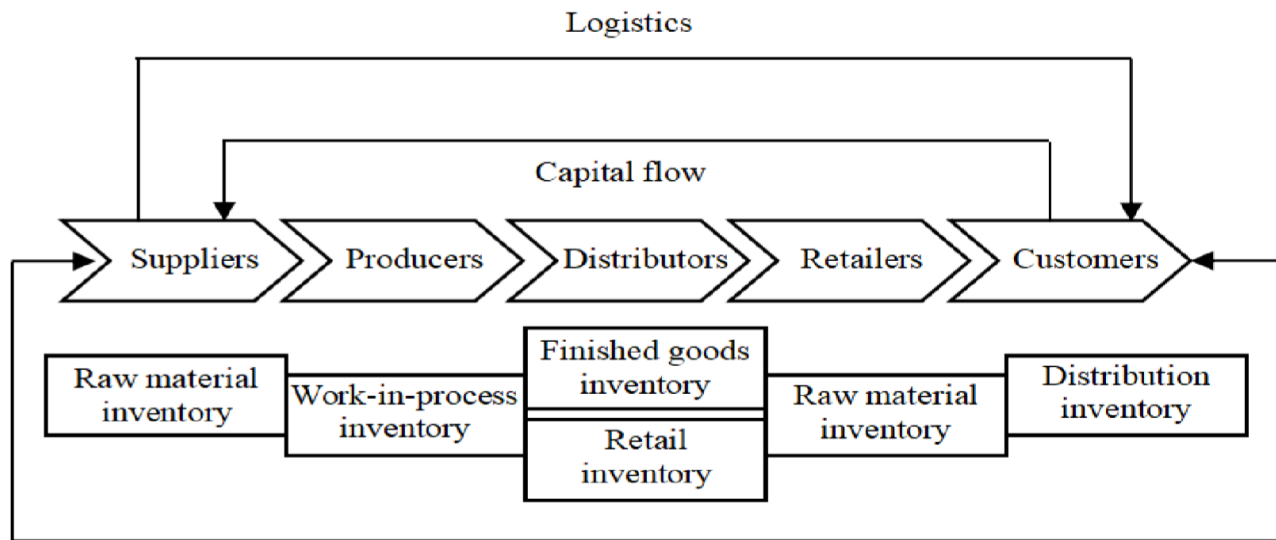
Logistics

Capital flow

Suppliers

Producers

Distributors

Retailers

Customers

Raw material inventory

Work-in-process inventory

Finished goods inventory

Retail inventory

Raw material inventory

Distribution inventory